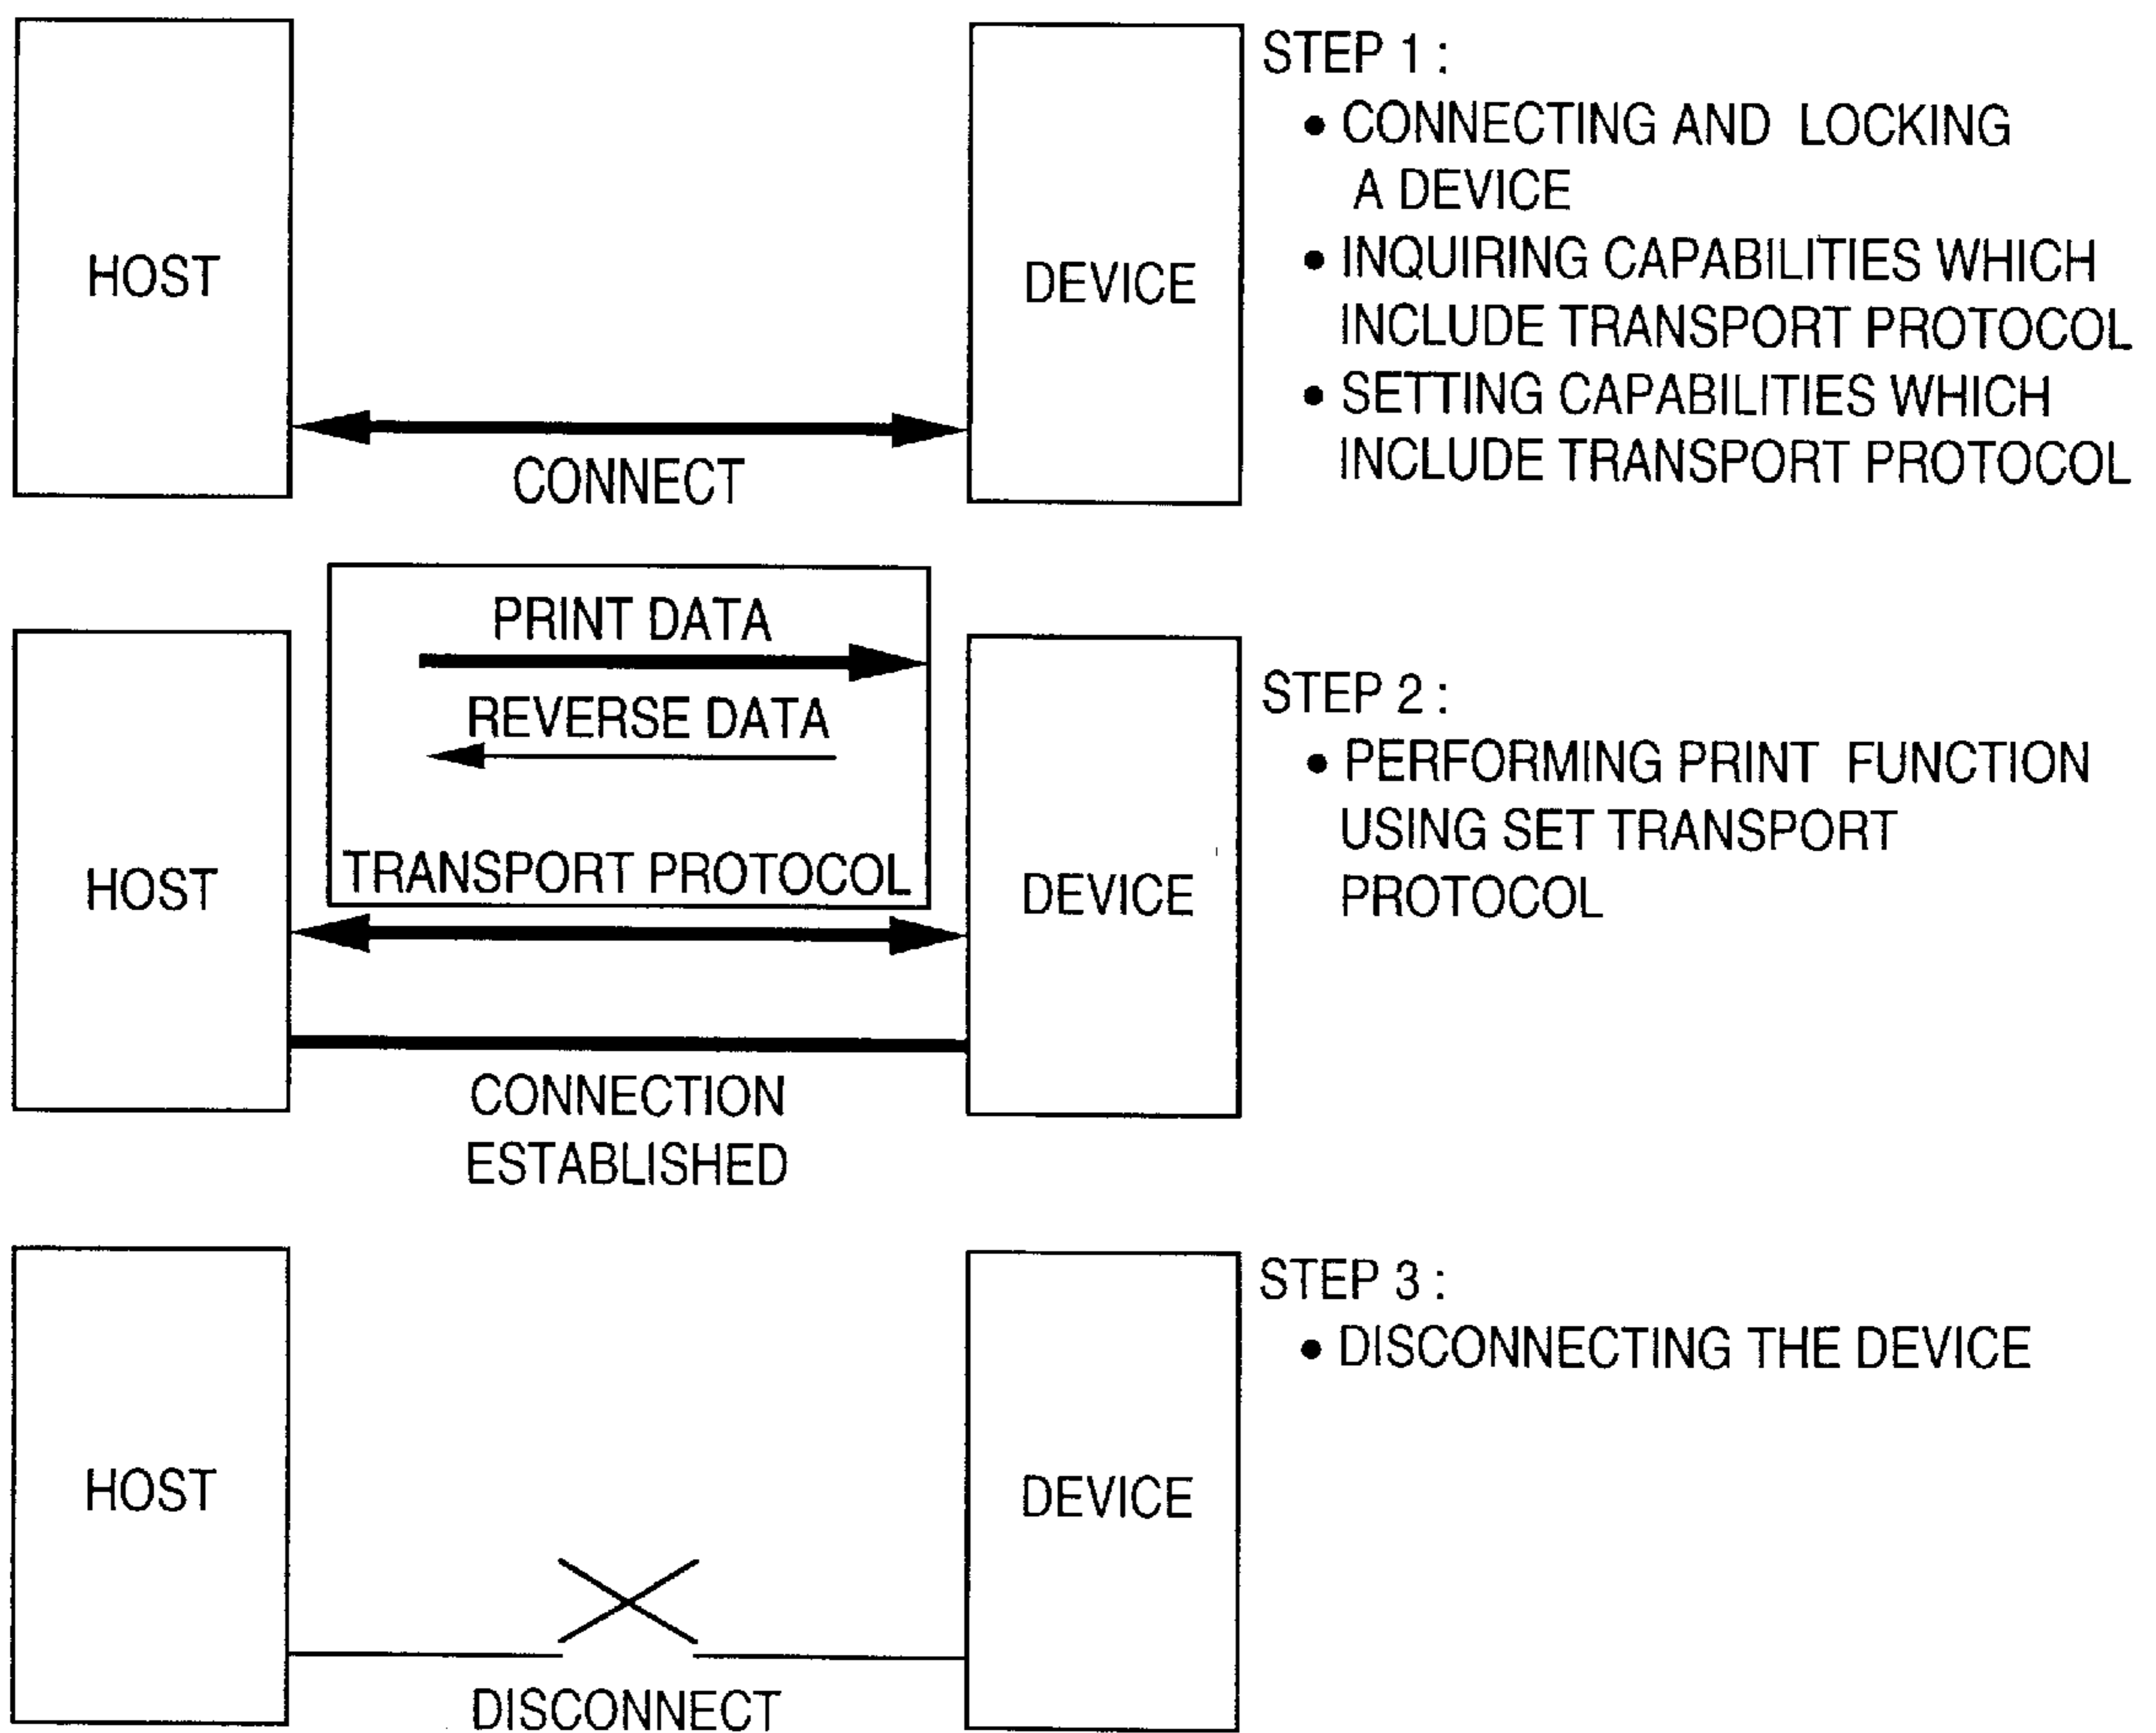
HOST

DEVICE

CONNECT

STEP 1 :
• CONNECTING AND LOCKING A DEVICE
• INQUIRING CAPABILITIES WHICH INCLUDE TRANSPORT PROTOCOL
• SETTING CAPABILITIES WHICH INCLUDE TRANSPORT PROTOCOL

PRINT DATA

REVERSE DATA

TRANSPORT PROTOCOL

HOST

DEVICE

CONNECTION ESTABLISHED

STEP 2 :
• PERFORMING PRINT FUNCTION USING SET TRANSPORT PROTOCOL

HOST

DEVICE

DISCONNECT

STEP 3 :
• DISCONNECTING THE DEVICE